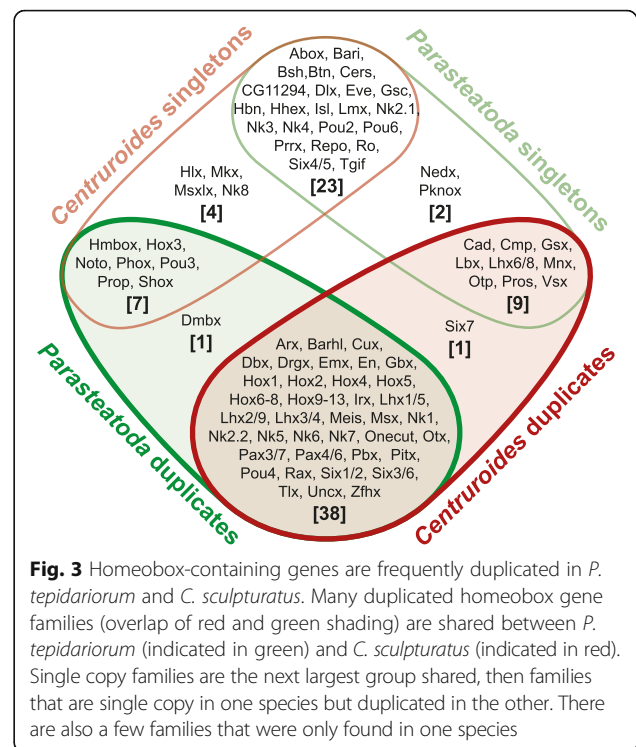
Centruroides singletons

Parasteatoda singletons

Abox, Bari, Bsh,Btn, Cers, CG11294, Dlx, Eve, Gsc, Hbn, Hhex, Isl, Lmx, Nk2.1, Nk3, Nk4, Pou2, Pou6, Prrx, Repo, Ro, Six4/5, Tgif
[23]

Hlx, Mkx, Msxlx, Nk8
[4]

Nedx, Pknox
[2]

Hmbox, Hox3, Noto, Phox, Pou3, Prop, Shox
[7]

Cad, Cmp, Gsx, Lbx, Lhx6/8, Mnx, Otp, Pros, Vsx
[9]

Dmbx
[1]

Six7
[1]

Arx, Barhl, Cux, Dbx, Drgx, Emx, En, Gbx, Hox1, Hox2, Hox4, Hox5, Hox6-8, Hox9-13, Irx, Lhx1/5, Lhx2/9, Lhx3/4, Meis, Msx, Nk1, Nk2.2, Nk5, Nk6, Nk7, Onecut, Otx, Pax3/7, Pax4/6, Pbx, Pitx, Pou4, Rax, Six1/2, Six3/6, Tlx, Uncx, Zfhx
[38]

Parasteatoda duplicates

Centruroides duplicates

**Fig. 3** Homeobox-containing genes are frequently duplicated in *P. tepidariorum* and *C. sculpturatus*. Many duplicated homeobox gene families (overlap of red and green shading) are shared between *P. tepidariorum* (indicated in green) and *C. sculpturatus* (indicated in red). Single copy families are the next largest group shared, then families that are single copy in one species but duplicated in the other. There are also a few families that were only found in one species